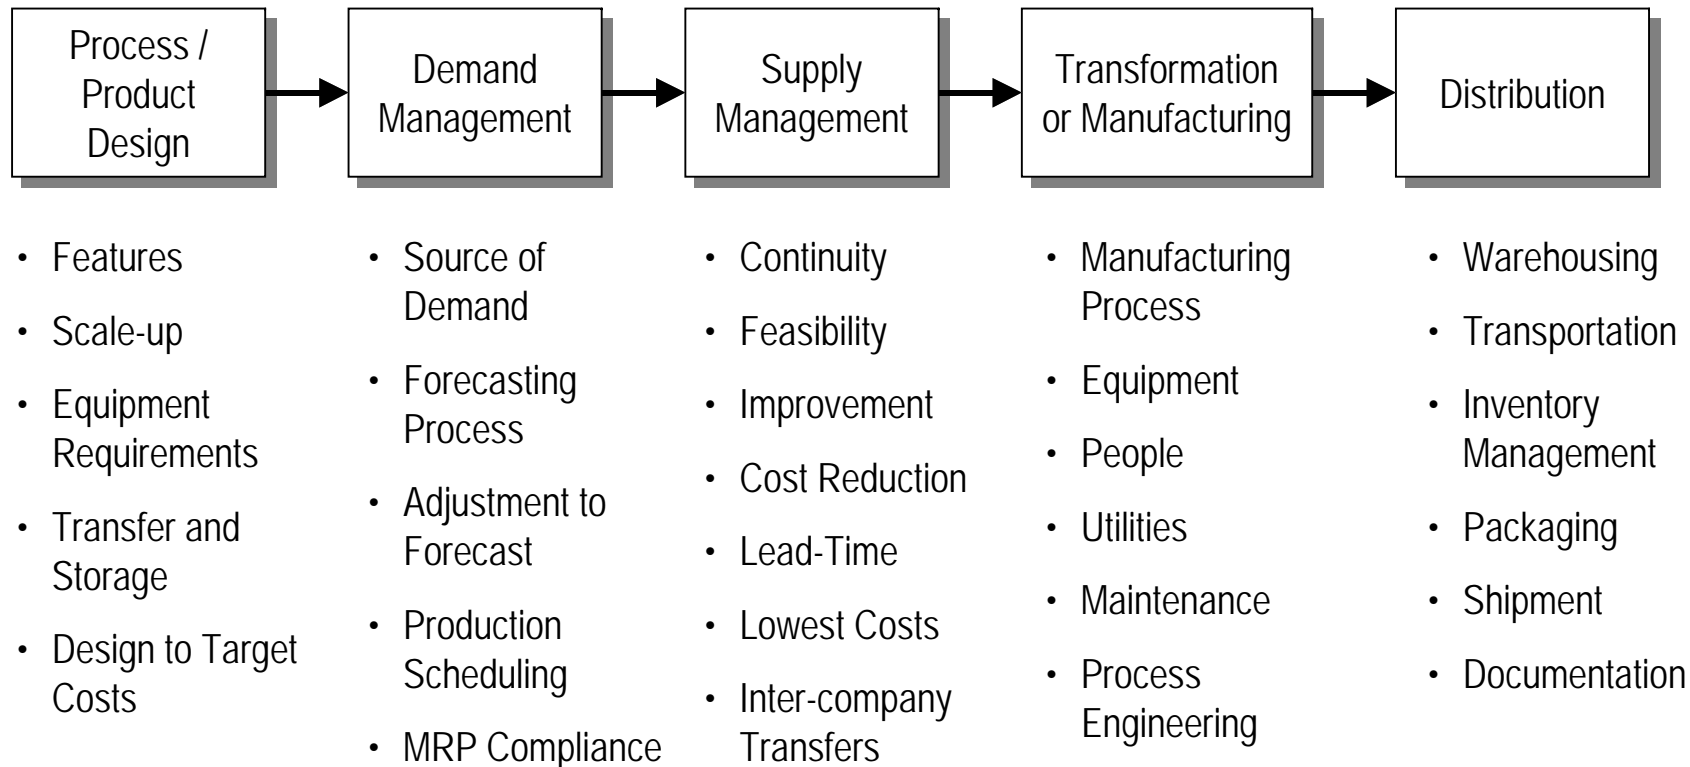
Process / Product Design

Demand Management

Supply Management

Transformation or Manufacturing

Distribution

- Features
- Scale-up
- Equipment Requirements
- Transfer and Storage
- Design to Target Costs

- Source of Demand
- Forecasting Process
- Adjustment to Forecast
- Production Scheduling
- MRP Compliance

- Continuity
- Feasibility
- Improvement
- Cost Reduction
- Lead-Time
- Lowest Costs
- Inter-company Transfers

- Manufacturing Process
- Equipment
- People
- Utilities
- Maintenance
- Process Engineering

- Warehousing
- Transportation
- Inventory Management
- Packaging
- Shipment
- Documentation